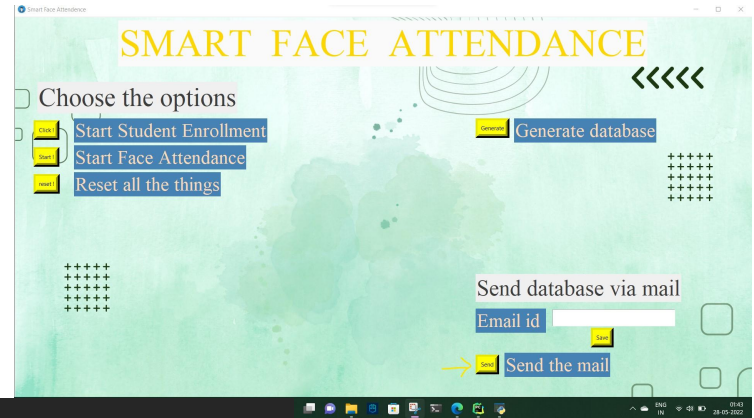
Smart Face Attendence

SMART FACE ATTENDANCE

Choose the options

Click ! Start Student Enrollment

Start ! Start Face Attendance

reset ! Reset all the things

Generate Generate database

Send database via mail

Email id

Save

Send Send the mail

ENG IN

01:43 28-05-2022